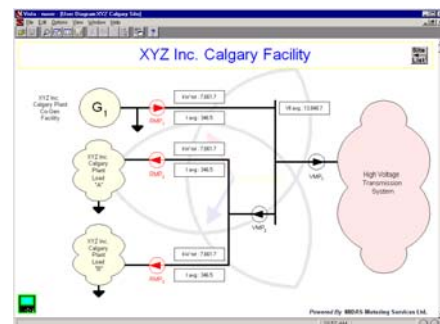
Vista - xxxxx - [User Diagram XYZ Calgary Site]

File Edit Options View Window Help

XYZ Inc. Calgary Facility

Site List

XYZ Inc. Calgary Plant Co-Gen Facility

$G_1$

RMP$_1$

kW tot: 7,661.7

I avg: 346.5

VI avg: 13,846.7

XYZ Inc. Calgary Plant Load "A"

RMP$_2$

kW tot: 7,661.7

I avg: 346.5

VMP$_1$

High Voltage Transmission System

VMP$_2$

XYZ Inc. Calgary Plant Load "B"

RMP$_3$

kW tot: 7,661.7

I avg: 346.5

Powered By MIDAS Metering Services Ltd.